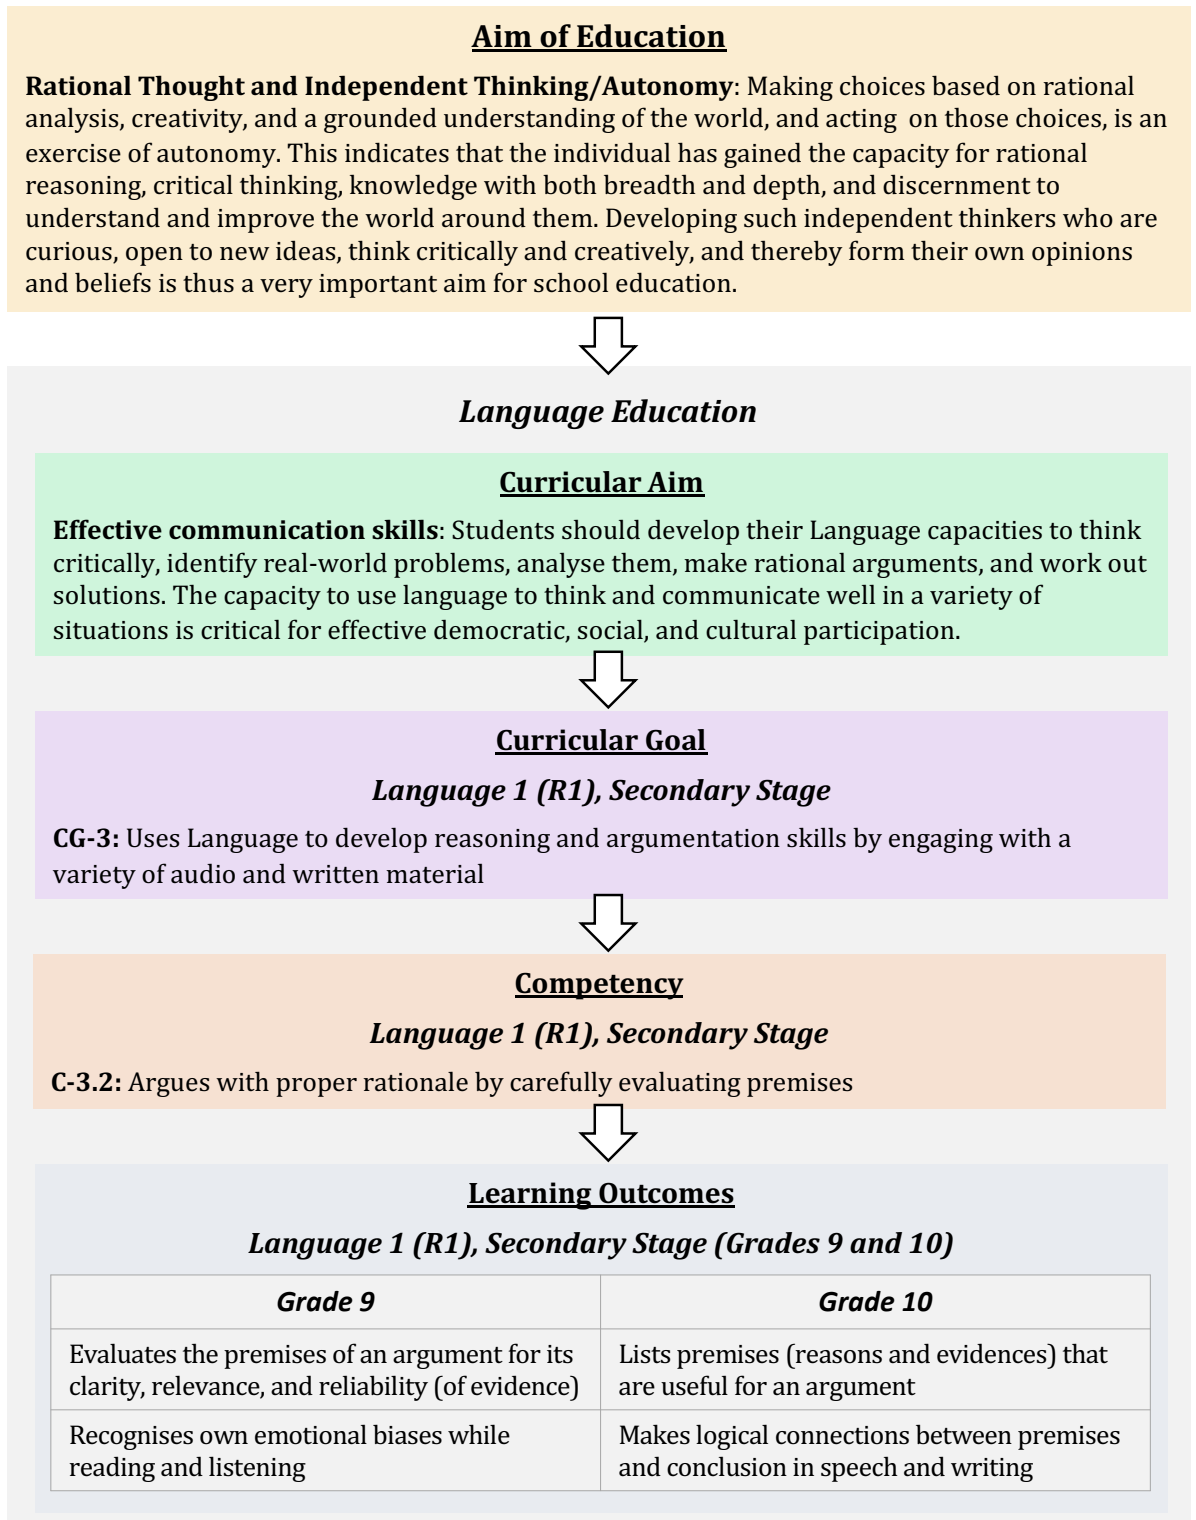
Aim of Education

**Rational Thought and Independent Thinking/Autonomy**: Making choices based on rational analysis, creativity, and a grounded understanding of the world, and acting on those choices, is an exercise of autonomy. This indicates that the individual has gained the capacity for rational reasoning, critical thinking, knowledge with both breadth and depth, and discernment to understand and improve the world around them. Developing such independent thinkers who are curious, open to new ideas, think critically and creatively, and thereby form their own opinions and beliefs is thus a very important aim for school education.

Language Education

Curricular Aim

**Effective communication skills**: Students should develop their Language capacities to think critically, identify real-world problems, analyse them, make rational arguments, and work out solutions. The capacity to use language to think and communicate well in a variety of situations is critical for effective democratic, social, and cultural participation.

Curricular Goal

Language 1 (R1), Secondary Stage

**CG-3:** Uses Language to develop reasoning and argumentation skills by engaging with a variety of audio and written material

Competency

Language 1 (R1), Secondary Stage

**C-3.2:** Argues with proper rationale by carefully evaluating premises

Learning Outcomes

Language 1 (R1), Secondary Stage (Grades 9 and 10)

| Grade 9 | Grade 10 |
|---|---|
| Evaluates the premises of an argument for its clarity, relevance, and reliability (of evidence) | Lists premises (reasons and evidences) that are useful for an argument |
| Recognises own emotional biases while reading and listening | Makes logical connections between premises and conclusion in speech and writing |